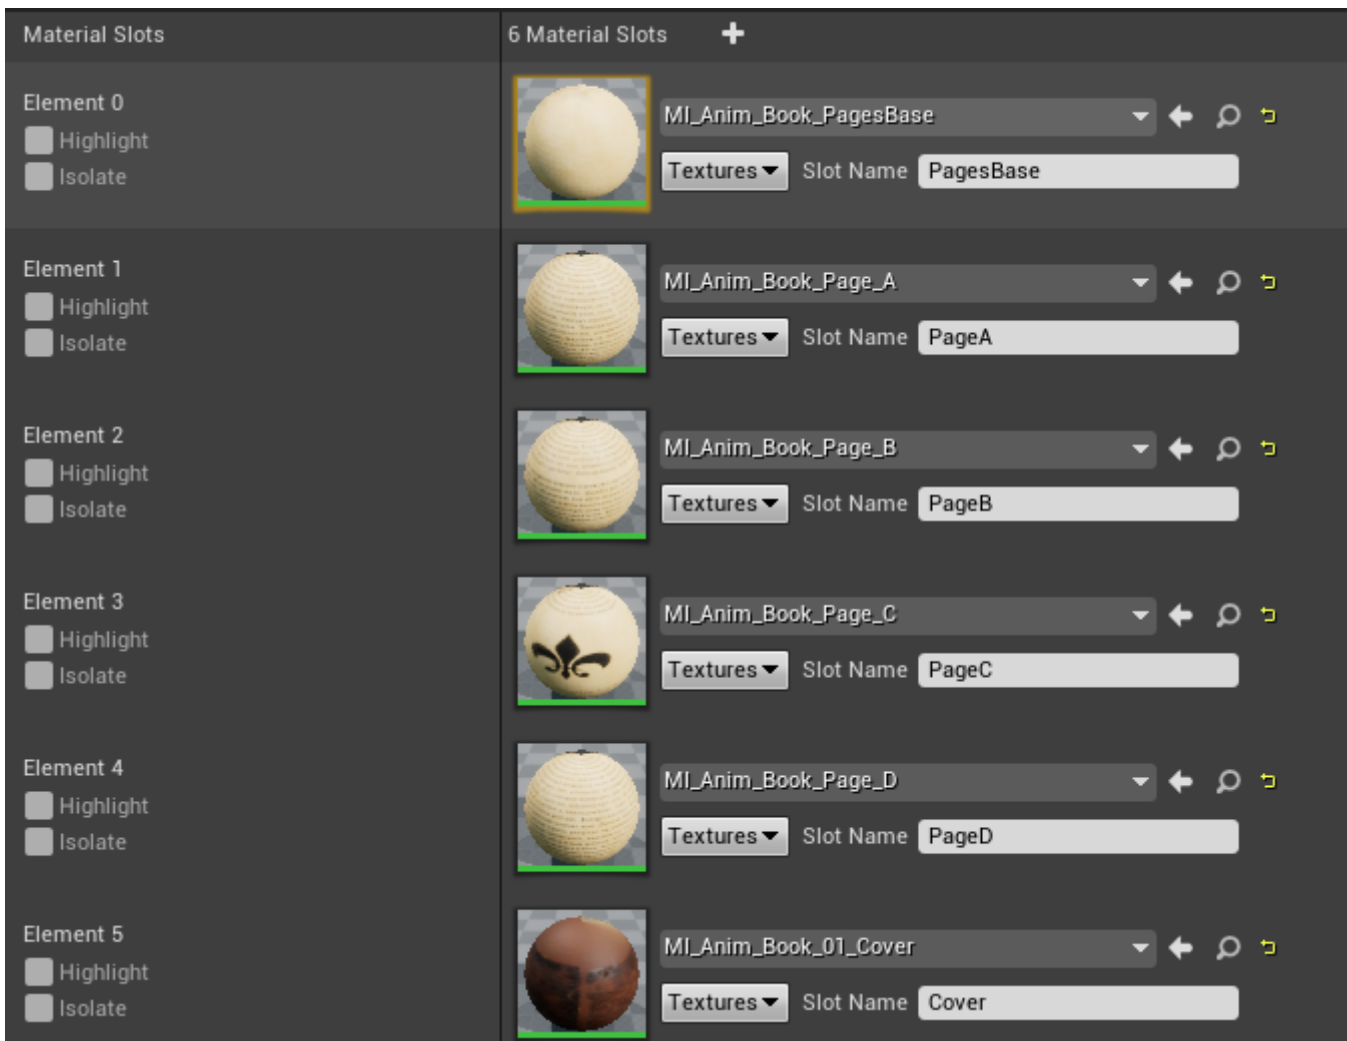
Material Slots

6 Material Slots

Element 0
Highlight
Isolate

MI_Anim_Book_PagesBase
Textures Slot Name PagesBase

Element 1
Highlight
Isolate

MI_Anim_Book_Page_A
Textures Slot Name PageA

Element 2
Highlight
Isolate

MI_Anim_Book_Page_B
Textures Slot Name PageB

Element 3
Highlight
Isolate

MI_Anim_Book_Page_C
Textures Slot Name PageC

Element 4
Highlight
Isolate

MI_Anim_Book_Page_D
Textures Slot Name PageD

Element 5
Highlight
Isolate

MI_Anim_Book_01_Cover
Textures Slot Name Cover